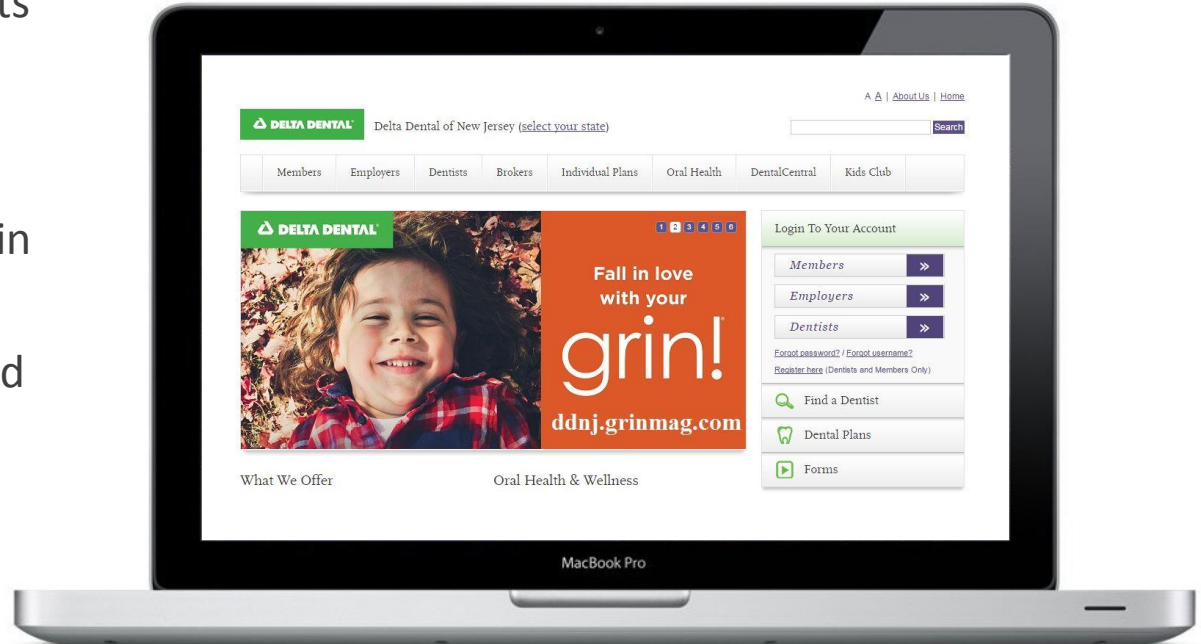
ts

in

d

A A | About Us | Home

DELTA DENTAL Delta Dental of New Jersey (select your state)

Search

Members Employers Dentists Brokers Individual Plans Oral Health DentalCentral Kids Club

DELTA DENTAL

1 2 3 4 5 6

Fall in love with your grin!

ddnj.grinmag.com

Login To Your Account

Members »

Employers »

Dentists »

Forgot password? / Forgot username?

Register here (Dentists and Members Only)

Find a Dentist

Dental Plans

Forms

What We Offer

Oral Health & Wellness

MacBook Pro